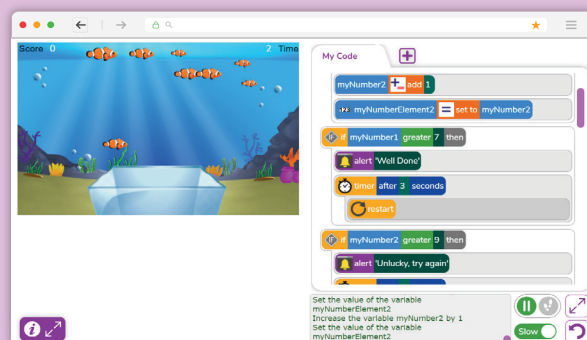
Score 0

2 Time

My Code

myNumber2 add 1

myNumberElement2 set to myNumber2

if myNumber1 greater 7 then

alert 'Well Done'

timer after 3 seconds

restart

if myNumber2 greater 9 then

alert 'Unlucky, try again'

Set the value of the variable myNumberElement2
Increase the variable myNumber2 by 1
Set the value of the variable myNumberElement2

Slow